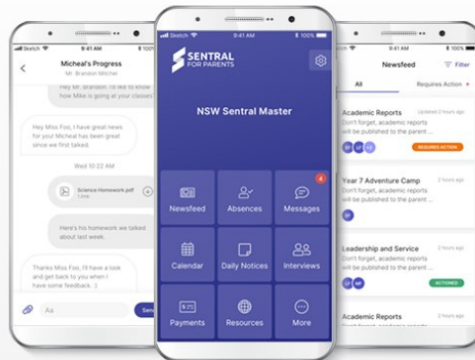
Sketch 9:41 AM 100%

Micheal's Progress
Mr. Branden Mitchel

Hey Mr. Branden. I'd like to know how Mike is going at your classes

Hey Miss Fox, I have great news for your Micheal has been great since we first talked.

Wed 10:22 AM

Science-Homework.pdf
1 mo

Here's his homework we talked about last week.

Thanks Miss Fox, I'll have a look and get back to you when I have some feedback.

Aa

Send

Sketch 9:41 AM 100%

SENTRAL FOR PARENTS

NSW Sentral Master

Newsfeed
Absences
4
Messages
Calendar
Daily Notices
Interviews
Payments
Resources
More

Sketch 9:41 AM 100%

Newsfeed
Filter

All
Requires Action

Academic Reports
Updated 2 hours ago
Don't forget, academic reports will be published to the parent ...
REQUIRED ACTION

Year 7 Adventure Camp
Don't forget, academic reports will be published to the parent ...

Leadership and Service
Don't forget, academic reports will be published to the parent ...
ACTIONED

Academic Reports
Don't forget, academic reports